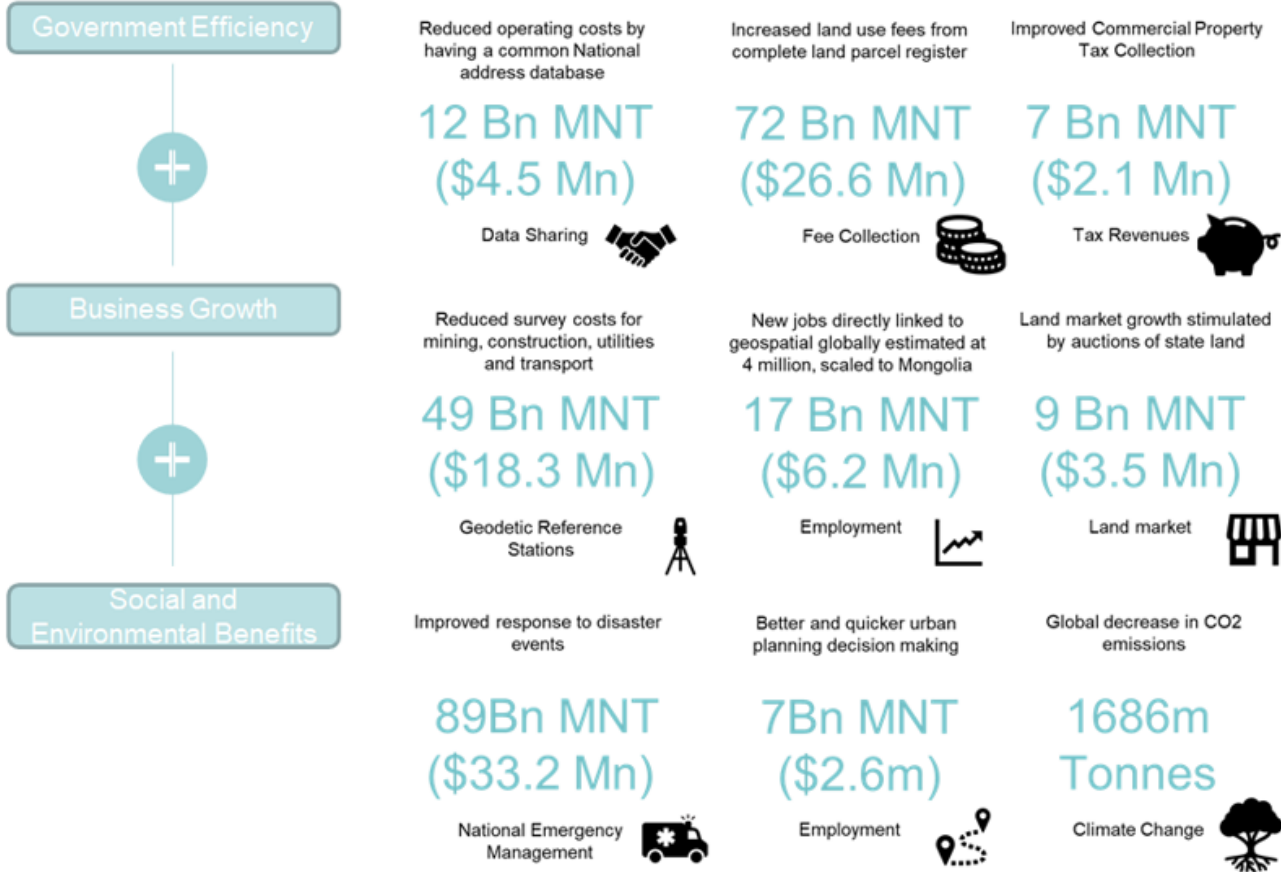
Government Efficiency

Reduced operating costs by having a common National address database

12 Bn MNT
($4.5 Mn)

Data Sharing

Increased land use fees from complete land parcel register

72 Bn MNT
($26.6 Mn)

Fee Collection

Improved Commercial Property Tax Collection

7 Bn MNT
($2.1 Mn)

Tax Revenues

Business Growth

Reduced survey costs for mining, construction, utilities and transport

49 Bn MNT
($18.3 Mn)

Geodetic Reference Stations

New jobs directly linked to geospatial globally estimated at 4 million, scaled to Mongolia

17 Bn MNT
($6.2 Mn)

Employment

Land market growth stimulated by auctions of state land

9 Bn MNT
($3.5 Mn)

Land market

Social and Environmental Benefits

Improved response to disaster events

89Bn MNT
($33.2 Mn)

National Emergency Management

Better and quicker urban planning decision making

7Bn MNT
($2.6m)

Employment

Global decrease in CO2 emissions

1686m
Tonnes

Climate Change